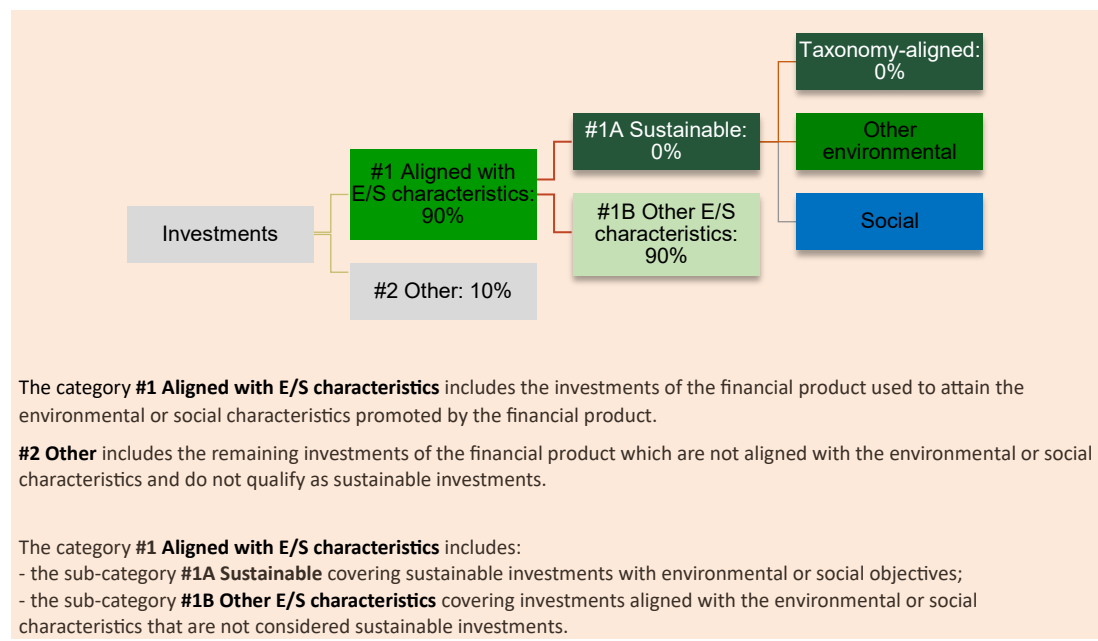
Taxonomy-aligned: 0%

#1A Sustainable: 0%

Other environmental

#1 Aligned with E/S characteristics: 90%

Investments

#1B Other E/S characteristics: 90%

Social

#2 Other: 10%

The category **#1 Aligned with E/S characteristics** includes the investments of the financial product used to attain the environmental or social characteristics promoted by the financial product.

**#2 Other** includes the remaining investments of the financial product which are not aligned with the environmental or social characteristics and do not qualify as sustainable investments.

The category **#1 Aligned with E/S characteristics** includes:
- the sub-category **#1A Sustainable** covering sustainable investments with environmental or social objectives;
- the sub-category **#1B Other E/S characteristics** covering investments aligned with the environmental or social characteristics that are not considered sustainable investments.